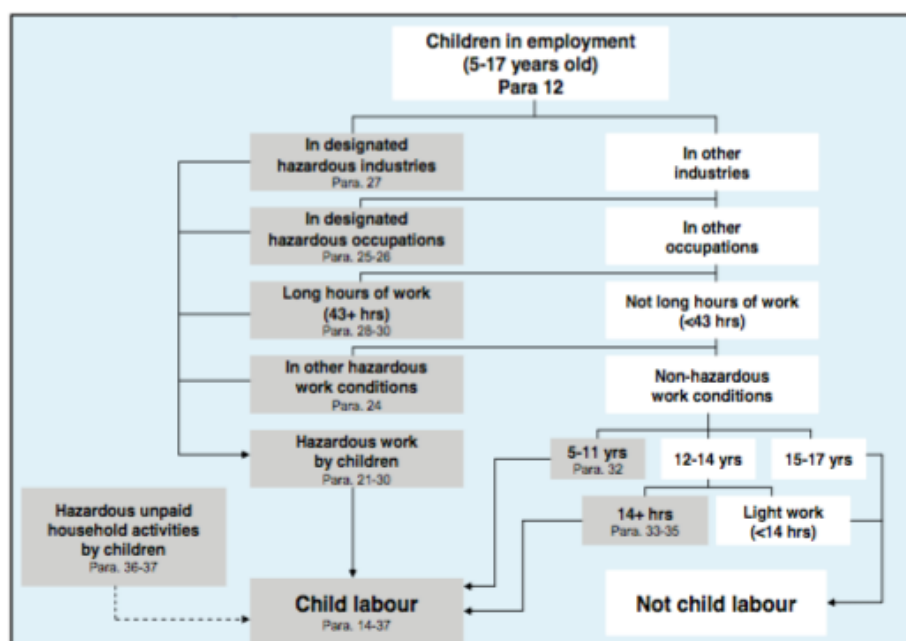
Children in employment
(5-17 years old)
Para 12

In designated
hazardous industries
Para. 27

In other
industries

In designated
hazardous occupations
Para. 25-26

In other
occupations

Long hours of work
(43+ hrs)
Para. 28-30

Not long hours of work
(<43 hrs)

In other hazardous
work conditions
Para. 24

Non-hazardous
work conditions

Hazardous work
by children
Para. 21-30

5-11 yrs
Para. 32

12-14 yrs

15-17 yrs

14+ hrs
Para. 33-35

Light work
(<14 hrs)

Hazardous unpaid
household activities
by children
Para. 36-37

Child labour
Para. 14-37

Not child labour